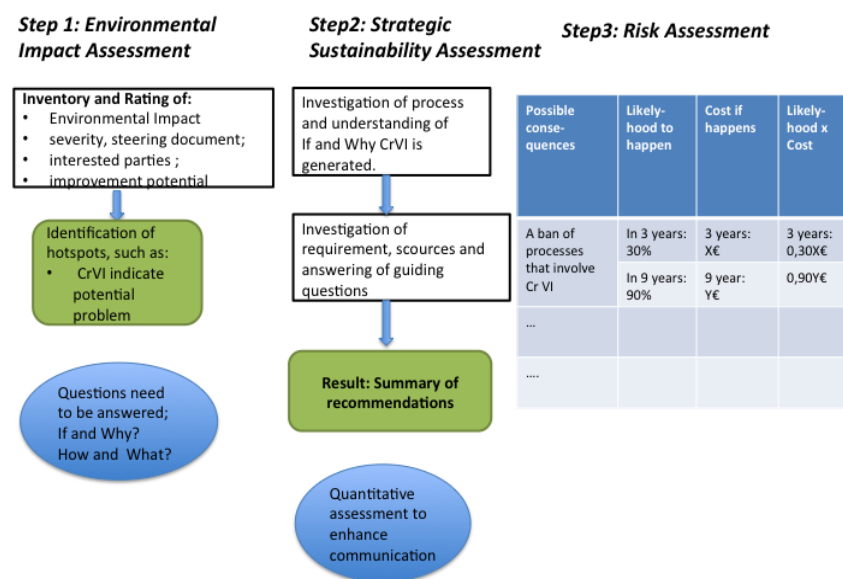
Step 1: Environmental Impact Assessment

Inventory and Rating of:
• Environmental Impact
• severity, steering document;
• interested parties ;
• improvement potential

Identification of hotspots, such as:
• CrVI indicate potential problem

Questions need to be answered; If and Why? How and What?

Step2: Strategic Sustainability Assessment

Investigation of process and understanding of If and Why CrVI is generated.

Investigation of requirement, scources and answering of guiding questions

Result: Summary of recommendations

Quantitative assessment to enhance communication

Step3: Risk Assessment

| Possible conse-quences | Likely-hood to happen | Cost if happens | Likely-hood x Cost |
|---|---|---|---|
| A ban of processes that involve Cr VI | In 3 years: 30% | 3 years: X€ | 3 years: 0,30X€ |
| | In 9 years: 90% | 9 year: Y€ | 0,90Y€ |
| ... | | | |
| .... | | | |